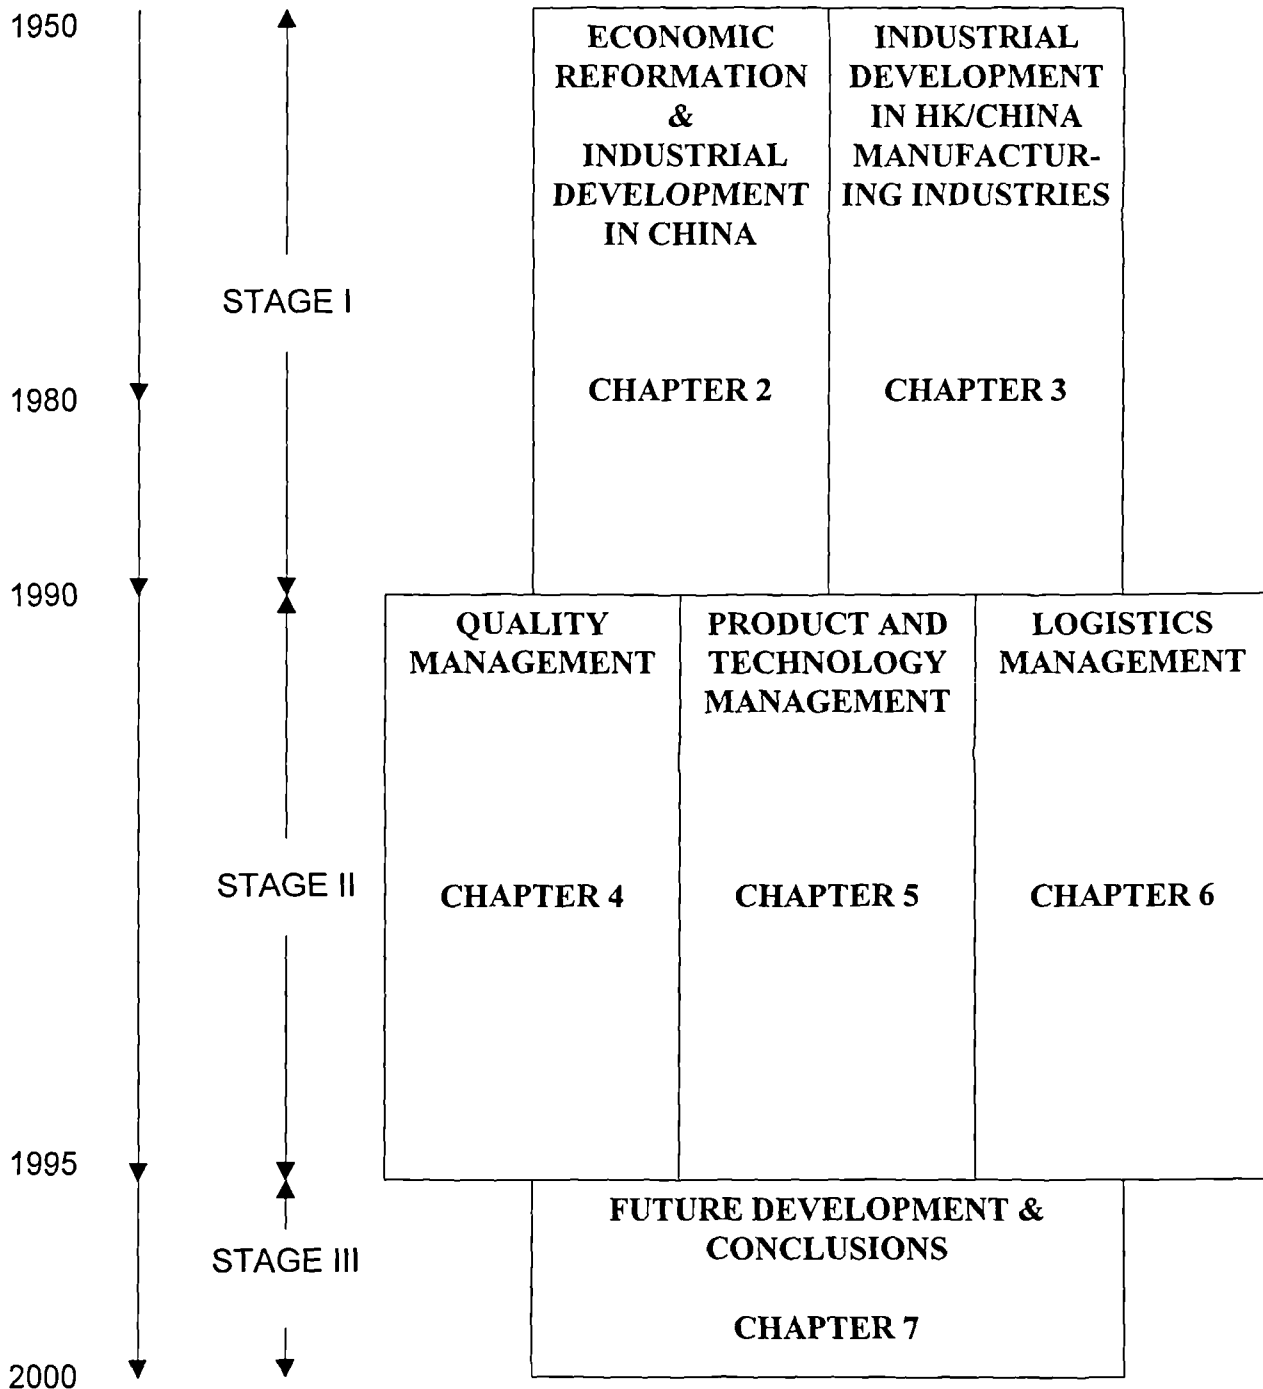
1950

ECONOMIC REFORMATION & INDUSTRIAL DEVELOPMENT IN CHINA

CHAPTER 2

INDUSTRIAL DEVELOPMENT IN HK/CHINA MANUFACTURING INDUSTRIES

CHAPTER 3

STAGE I

1980

1990

QUALITY MANAGEMENT

CHAPTER 4

PRODUCT AND TECHNOLOGY MANAGEMENT

CHAPTER 5

LOGISTICS MANAGEMENT

CHAPTER 6

STAGE II

1995

FUTURE DEVELOPMENT & CONCLUSIONS

CHAPTER 7

STAGE III

2000